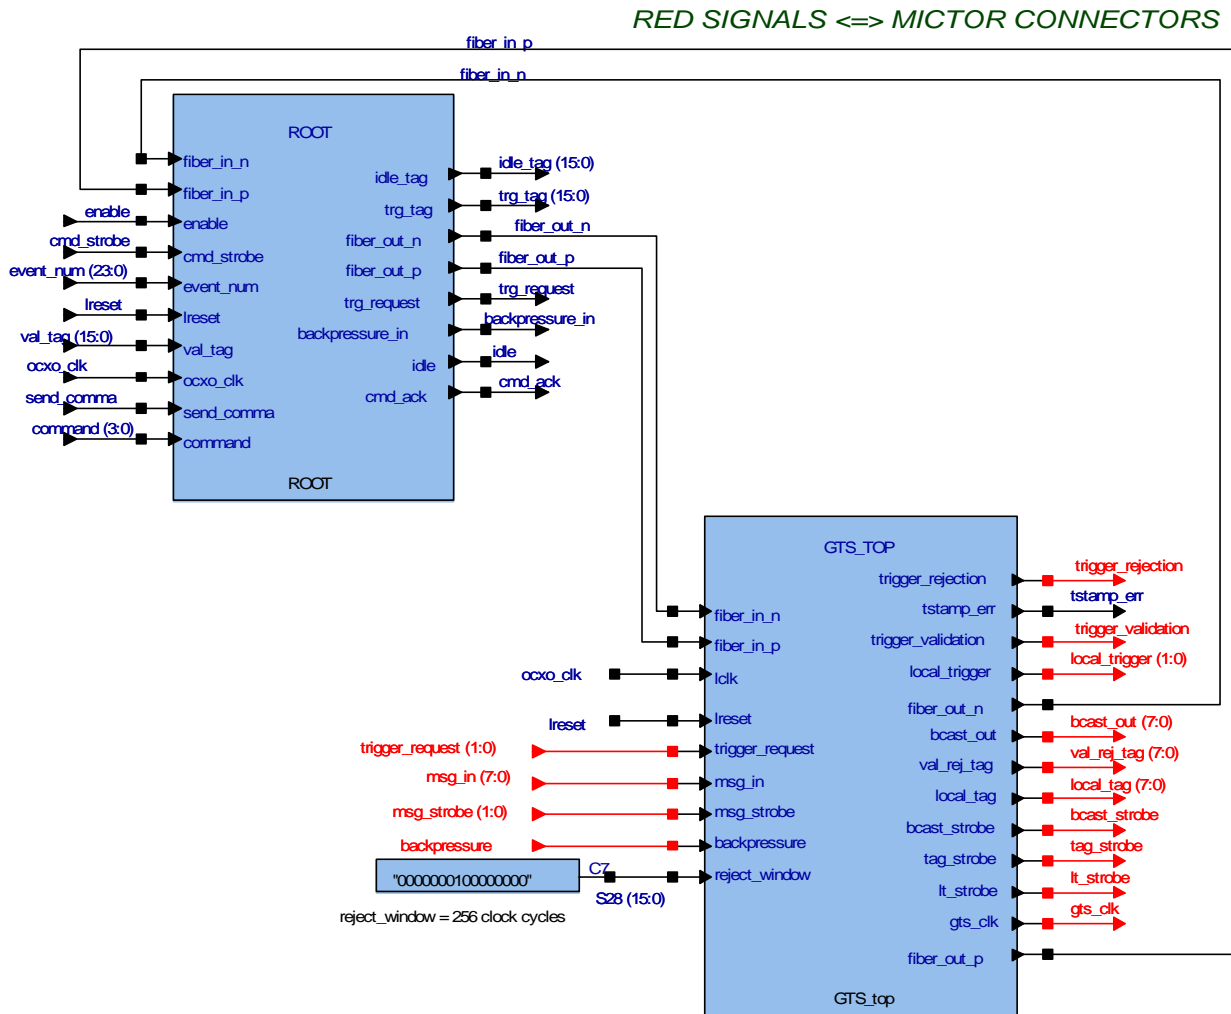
RED SIGNALS <=> MICTOR CONNECTORS

fiber_in_p
fiber_in_n

ROOT
fiber_in_n
fiber_in_p
enable
cmd_strobe
event_num
lreset
val_tag
ocxo_clk
send_comma
command
idle_tag
trg_tag
fiber_out_n
fiber_out_p
trg_request
backpressure_in
idle
cmd_ack
ROOT

enable
cmd_strobe
event_num (23:0)
lreset
val_tag (15:0)
ocxo_clk
send_comma
command (3:0)

idle_tag (15:0)
trg_tag (15:0)
fiber_out_n
fiber_out_p
trg_request
backpressure_in
idle
cmd_ack

GTS_TOP
fiber_in_n
fiber_in_p
lclk
lreset
trigger_request
msg_in
msg_strobe
backpressure
reject_window
trigger_rejection
tstamp_err
trigger_validation
local_trigger
fiber_out_n
bcast_out
val_rej_tag
local_tag
bcast_strobe
tag_strobe
lt_strobe
gts_clk
fiber_out_p
GTS_top

ocxo_clk
lreset
trigger_request (1:0)
msg_in (7:0)
msg_strobe (1:0)
backpressure
"0000000100000000"
C7
S28 (15:0)
reject_window = 256 clock cycles

trigger_rejection
tstamp_err
trigger_validation
local_trigger (1:0)
bcast_out (7:0)
val_rej_tag (7:0)
local_tag (7:0)
bcast_strobe
tag_strobe
lt_strobe
gts_clk